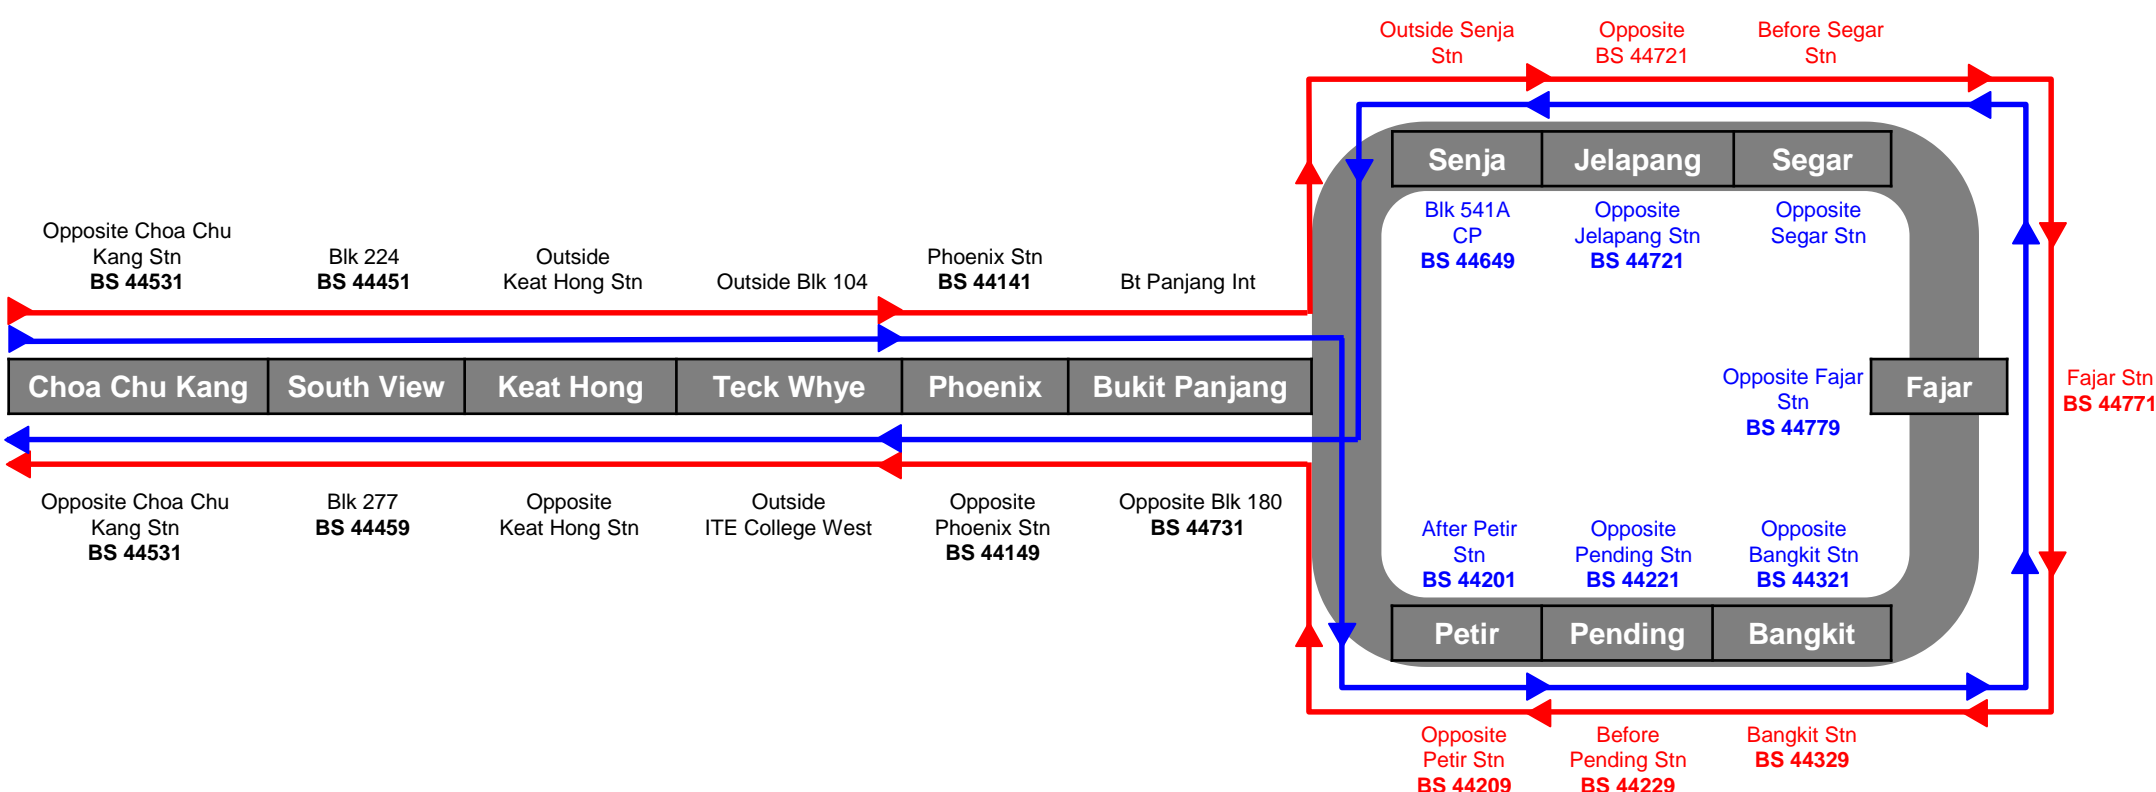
Outside Senja Stn

Opposite BS 44721

Before Segar Stn

Senja

Jelapang

Segar

Blk 541A CP
**BS 44649**

Opposite Jelapang Stn
**BS 44721**

Opposite Segar Stn

Opposite Choa Chu Kang Stn
**BS 44531**

Blk 224
**BS 44451**

Outside Keat Hong Stn

Outside Blk 104

Phoenix Stn
**BS 44141**

Bt Panjang Int

Choa Chu Kang

South View

Keat Hong

Teck Whye

Phoenix

Bukit Panjang

Opposite Fajar Stn
**BS 44779**

Fajar

Fajar Stn
**BS 44771**

Opposite Choa Chu Kang Stn
**BS 44531**

Blk 277
**BS 44459**

Opposite Keat Hong Stn

Outside ITE College West

Opposite Phoenix Stn
**BS 44149**

Opposite Blk 180
**BS 44731**

After Petir Stn
**BS 44201**

Opposite Pending Stn
**BS 44221**

Opposite Bangkit Stn
**BS 44321**

Petir

Pending

Bangkit

Opposite Petir Stn
**BS 44209**

Before Pending Stn
**BS 44229**

Bangkit Stn
**BS 44329**